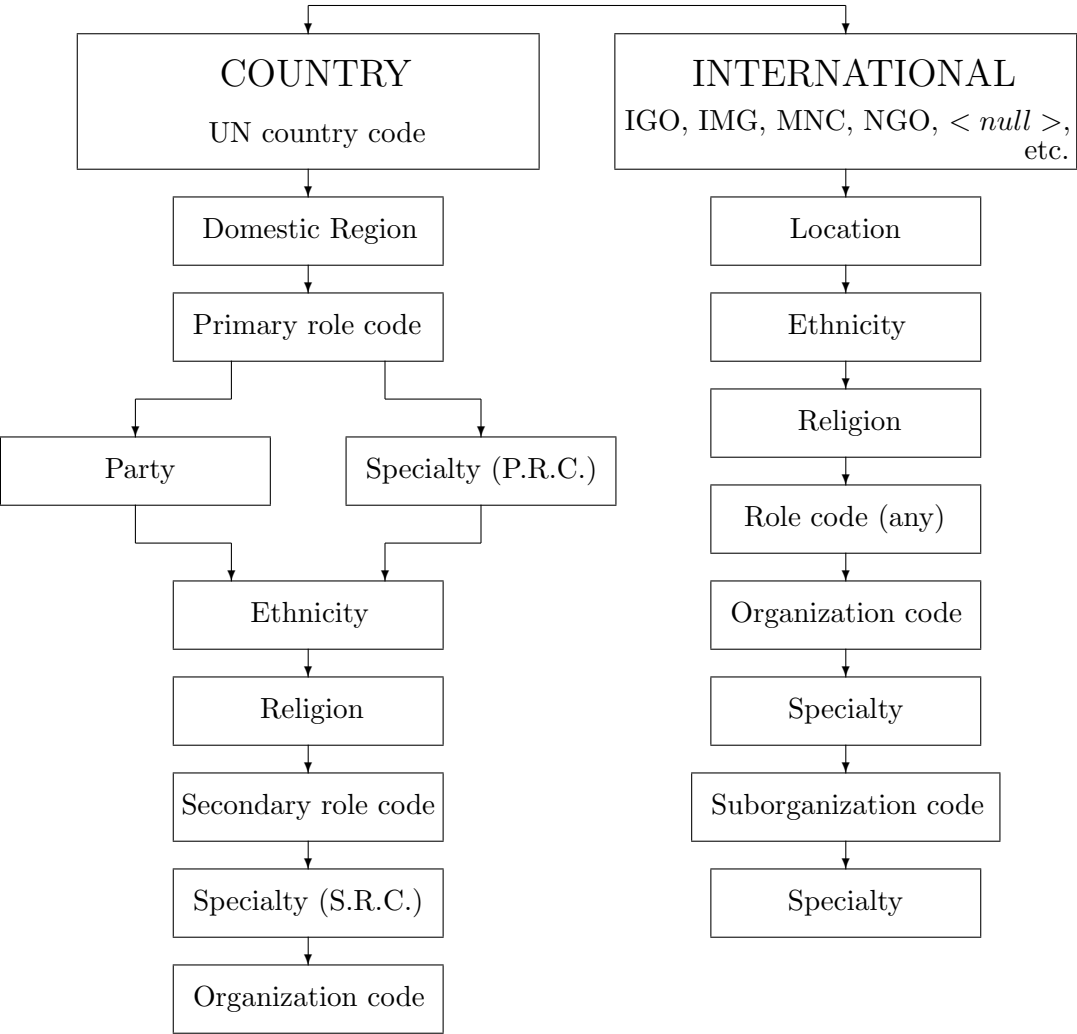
COUNTRY
UN country code

Domestic Region

Primary role code

Party

Specialty (P.R.C.)

Ethnicity

Religion

Secondary role code

Specialty (S.R.C.)

Organization code

INTERNATIONAL
IGO, IMG, MNC, NGO, $< null >$, etc.

Location

Ethnicity

Religion

Role code (any)

Organization code

Specialty

Suborganization code

Specialty